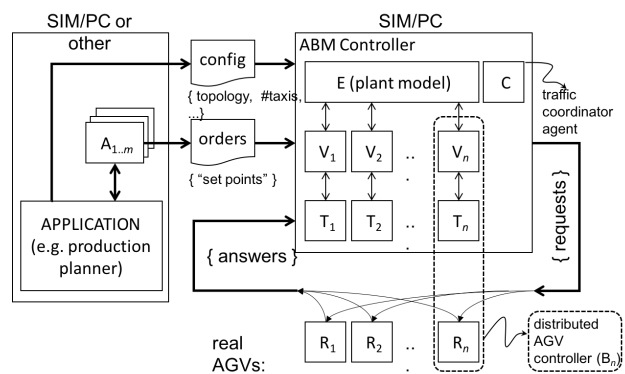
SIM/PC or other

SIM/PC

ABM Controller

config

{ topology, #taxis, ...}

E (plant model)

C

traffic coordinator agent

$A_{1..m}$

orders

{ "set points" }

$V_1$

$V_2$

..

$V_n$

$T_1$

$T_2$

$T_n$

{ requests }

APPLICATION (e.g. production planner)

{ answers }

real AGVs:

$R_1$

$R_2$

..

$R_n$

distributed AGV controller ($B_n$)